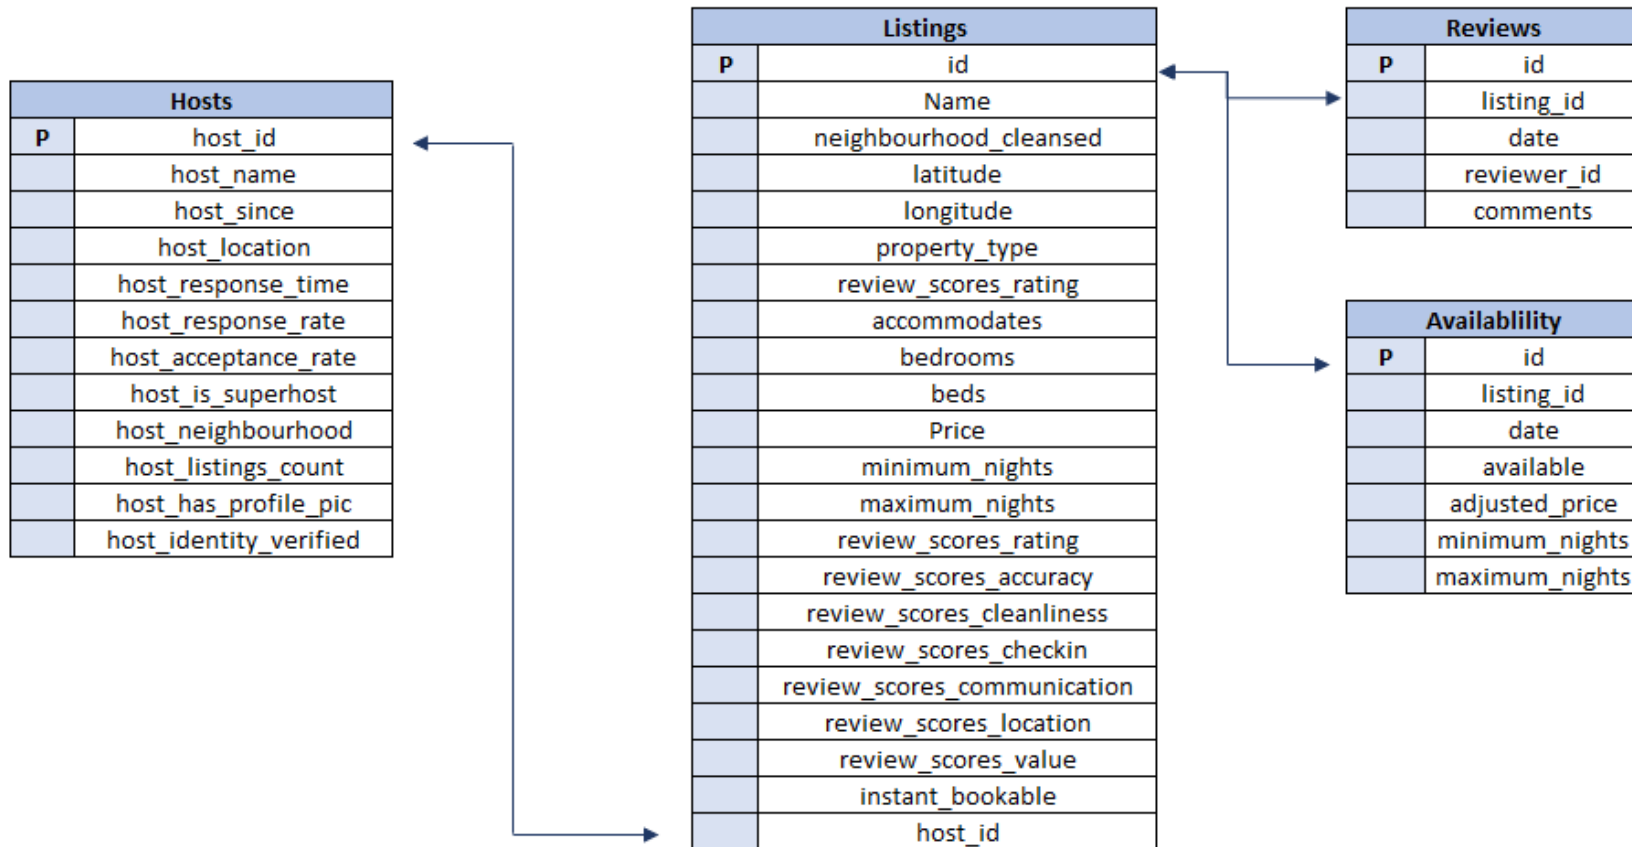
| Hosts | |
|---|---|
| P | host_id |
| | host_name |
| | host_since |
| | host_location |
| | host_response_time |
| | host_response_rate |
| | host_acceptance_rate |
| | host_is_superhost |
| | host_neighbourhood |
| | host_listings_count |
| | host_has_profile_pic |
| | host_identity_verified |

| Listings | |
|---|---|
| P | id |
| | Name |
| | neighbourhood_cleansed |
| | latitude |
| | longitude |
| | property_type |
| | review_scores_rating |
| | accommodates |
| | bedrooms |
| | beds |
| | Price |
| | minimum_nights |
| | maximum_nights |
| | review_scores_rating |
| | review_scores_accuracy |
| | review_scores_cleanliness |
| | review_scores_checkin |
| | review_scores_communication |
| | review_scores_location |
| | review_scores_value |
| | instant_bookable |
| | host_id |

| Reviews | |
|---|---|
| P | id |
| | listing_id |
| | date |
| | reviewer_id |
| | comments |

| Availablility | |
|---|---|
| P | id |
| | listing_id |
| | date |
| | available |
| | adjusted_price |
| | minimum_nights |
| | maximum_nights |